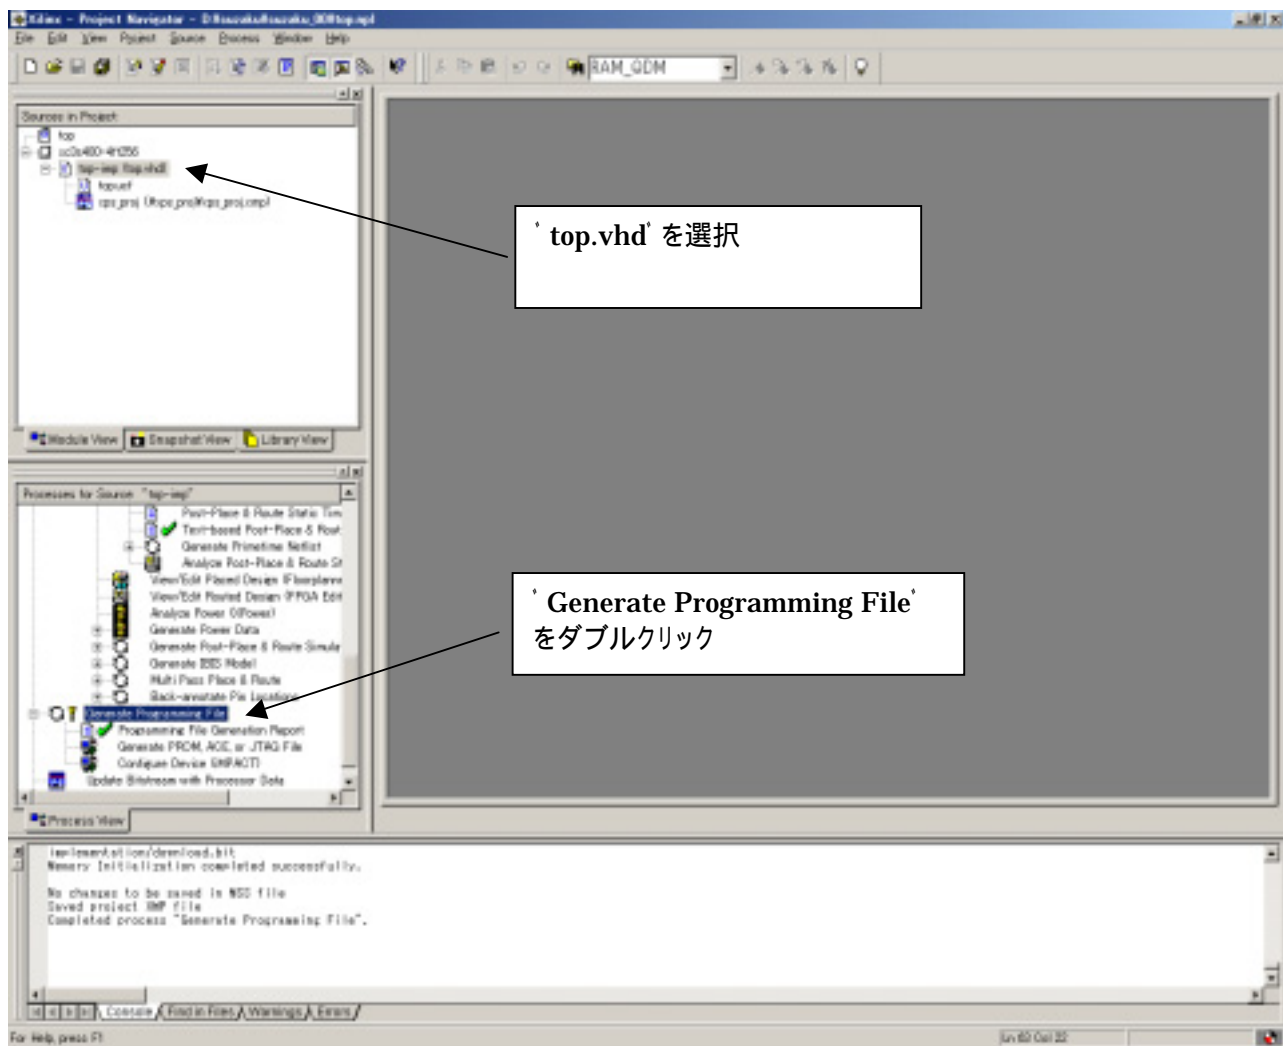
Xilinx - Project Navigator - D:\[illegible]\top.npl

File Edit View Project Source Process Window Help

RAM_QDM

Sources in Project:
top
xc2v400-4fd256
top-imp (top.vhd)
top.ucf
cps_proj (\cps_proj\cps_proj.cmp)

Module View | Snapshot View | Library View

' top.vhd' を選択

Processes for Source: "top-imp"
Post-Place & Route Static Tim
Text-based Post-Place & Rout
Generate Primetime Netlist
Analyze Post-Place & Route St
View/Edit Placed Design (Floorplanne
View/Edit Routed Design (FPGA Edit
Analyze Power (XPower)
Generate Power Data
Generate Post-Place & Route Simula
Generate IBIS Model
Multi Pass Place & Route
Back-annotate Pin Locations
Generate Programming File
Programming File Generation Report
Generate PROM, ACE, or JTAG File
Configure Device (iMPACT)
Update Bitstream with Processor Data

Process View

' Generate Programming File'
をダブルクリック

implementation/download.bit
Memory Initialization completed successfully.

No changes to be saved in NSD file
Saved project XMP file
Completed process "Generate Programming File".

Console | Find in Files | Warnings | Errors

For Help, press F1

Ln 62 Col 22